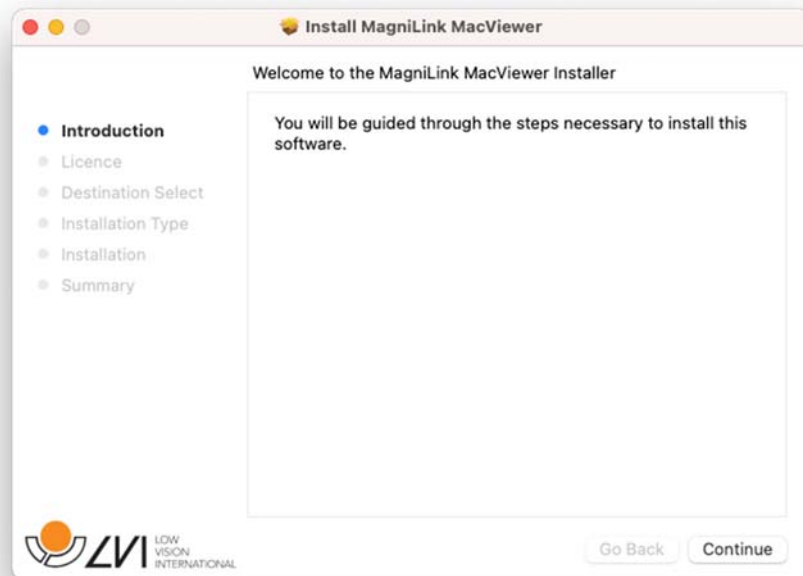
Install MagniLink MacViewer

Welcome to the MagniLink MacViewer Installer

Introduction
Licence
Destination Select
Installation Type
Installation
Summary

You will be guided through the steps necessary to install this software.

LVI LOW VISION INTERNATIONAL

Go Back
Continue